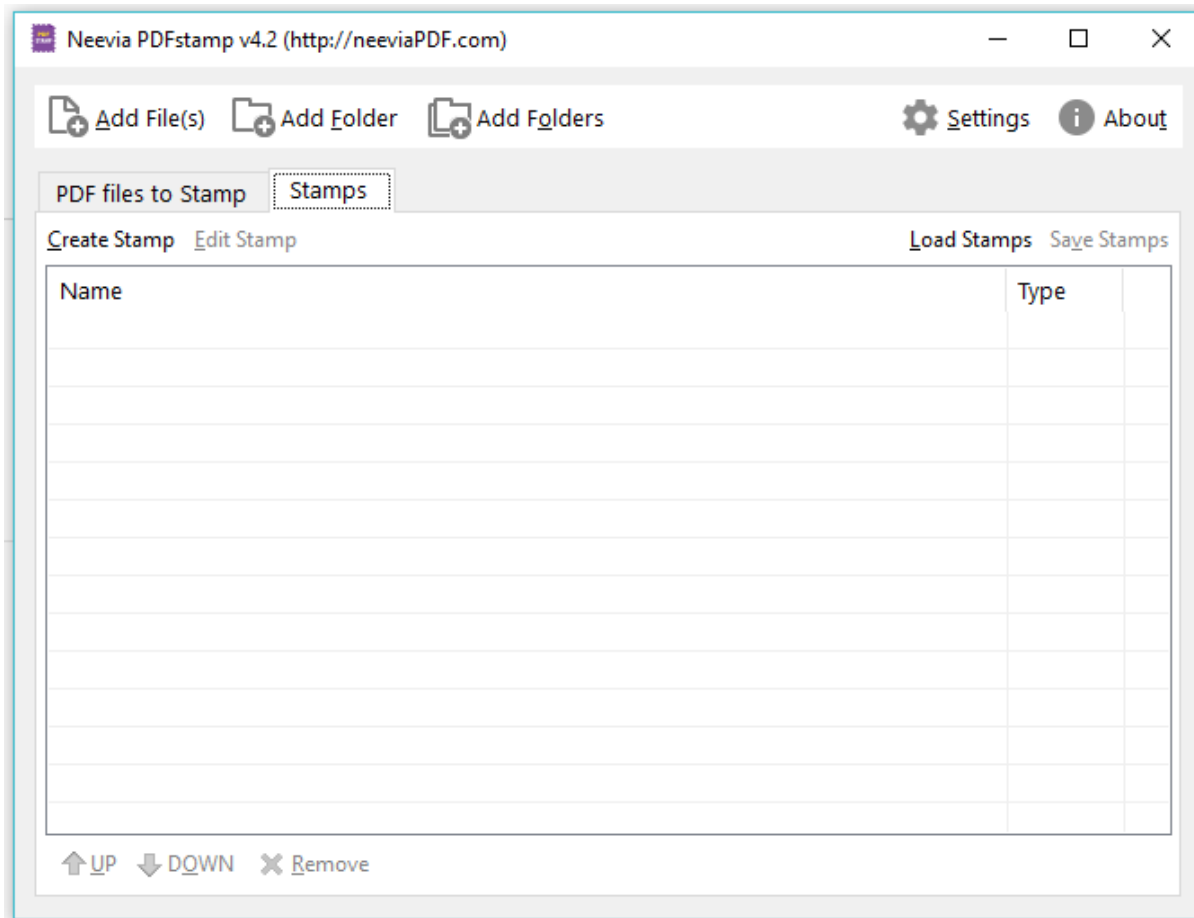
Neevia PDFstamp v4.2 (http://neeviaPDF.com)

Add File(s) Add Folder Add Folders Settings About

PDF files to Stamp Stamps

Create Stamp Edit Stamp Load Stamps Save Stamps

| Name | Type |
|---|---|

UP DOWN Remove